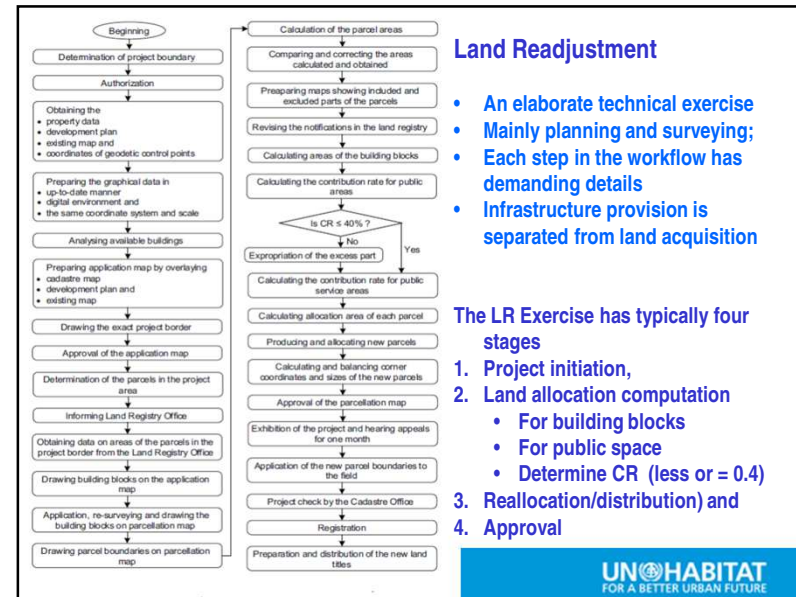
Beginning

Determination of project boundary

Authorization

Obtaining the
• property data
• development plan
• existing map and
• coordinates of geodetic control points

Preparing the graphical data in
• up-to-date manner
• digital environment and
• the same coordinate system and scale

Analysing available buildings

Preparing application map by overlaying
• cadastre map
• development plan and
• existing map

Drawing the exact project border

Approval of the application map

Determination of the parcels in the project area

Informing Land Registry Office

Obtaining data on areas of the parcels in the project border from the Land Registry Office

Drawing building blocks on the application map

Application, re-surveying and drawing the building blocks on parcellation map

Drawing parcel boundaries on parcellation map

Calculation of the parcel areas

Comparing and correcting the areas calculated and obtained

Preparing maps showing included and excluded parts of the parcels

Revising the notifications in the land registry

Calculating areas of the building blocks

Calculating the contribution rate for public areas

Is CR ≤ 40% ?

No

Yes

Expropriation of the excess part

Calculating the contribution rate for public service areas

Calculating allocation area of each parcel

Producing and allocating new parcels

Calculating and balancing corner coordinates and sizes of the new parcels

Approval of the parcellation map

Exhibition of the project and hearing appeals for one month

Application of the new parcel boundaries to the field

Project check by the Cadastre Office

Registration

Preparation and distribution of the new land titles

Land Readjustment

• An elaborate technical exercise
• Mainly planning and surveying;
• Each step in the workflow has demanding details
• Infrastructure provision is separated from land acquisition

The LR Exercise has typically four stages
1. Project initiation,
2. Land allocation computation
• For building blocks
• For public space
• Determine CR (less or = 0.4)
3. Reallocation/distribution) and
4. Approval

UN-HABITAT
FOR A BETTER URBAN FUTURE